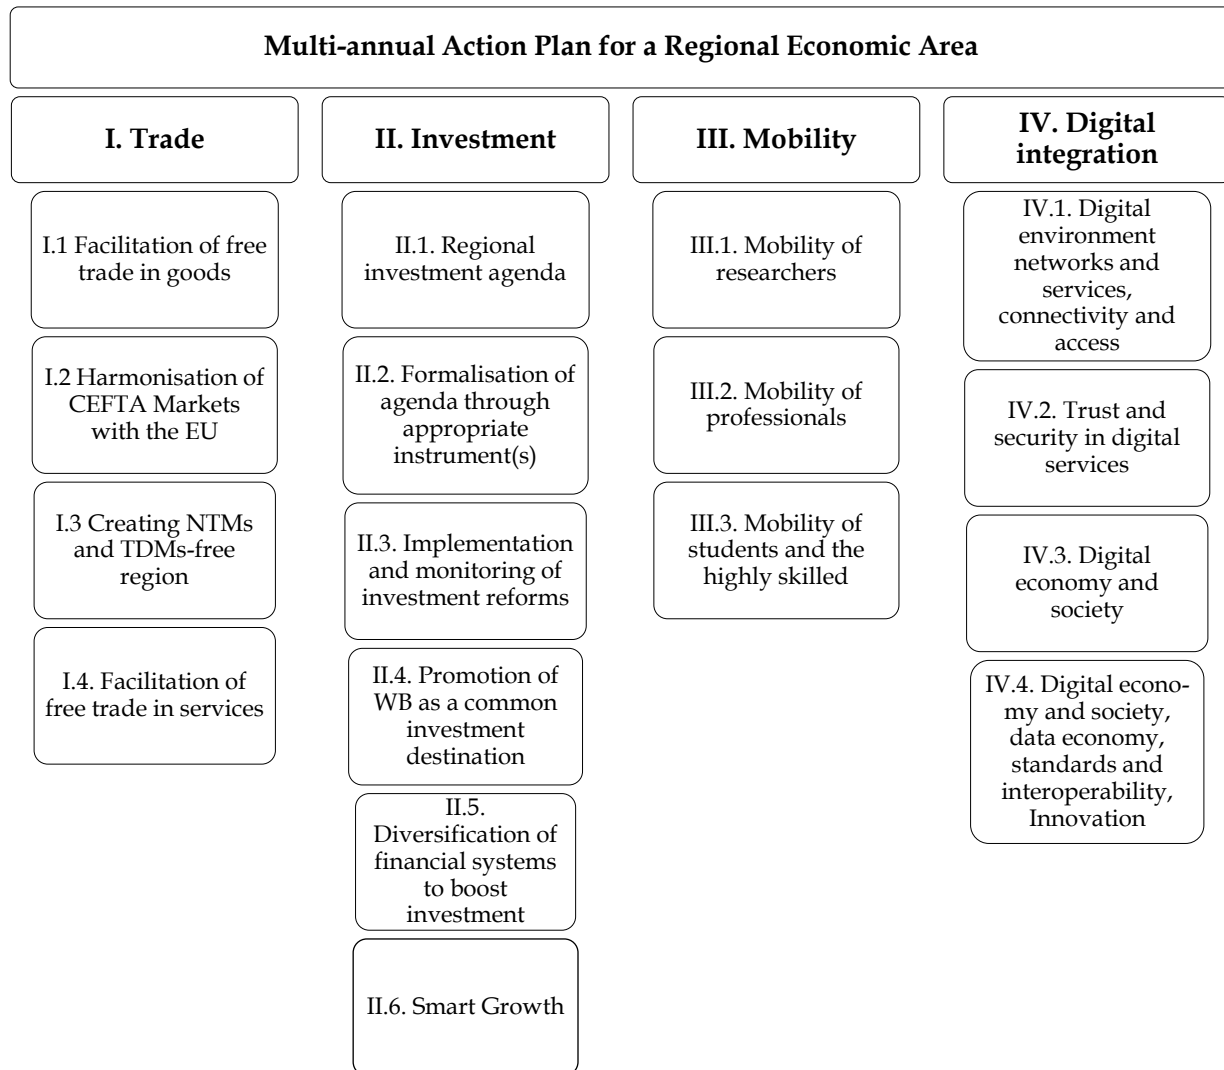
Multi-annual Action Plan for a Regional Economic Area

I. Trade

I.1 Facilitation of free trade in goods

I.2 Harmonisation of CEFTA Markets with the EU

I.3 Creating NTMs and TDMs-free region

I.4. Facilitation of free trade in services

II. Investment

II.1. Regional investment agenda

II.2. Formalisation of agenda through appropriate instrument(s)

II.3. Implementation and monitoring of investment reforms

II.4. Promotion of WB as a common investment destination

II.5. Diversification of financial systems to boost investment

II.6. Smart Growth

III. Mobility

III.1. Mobility of researchers

III.2. Mobility of professionals

III.3. Mobility of students and the highly skilled

IV. Digital integration

IV.1. Digital environment networks and services, connectivity and access

IV.2. Trust and security in digital services

IV.3. Digital economy and society

IV.4. Digital economy and society, data economy, standards and interoperability, Innovation